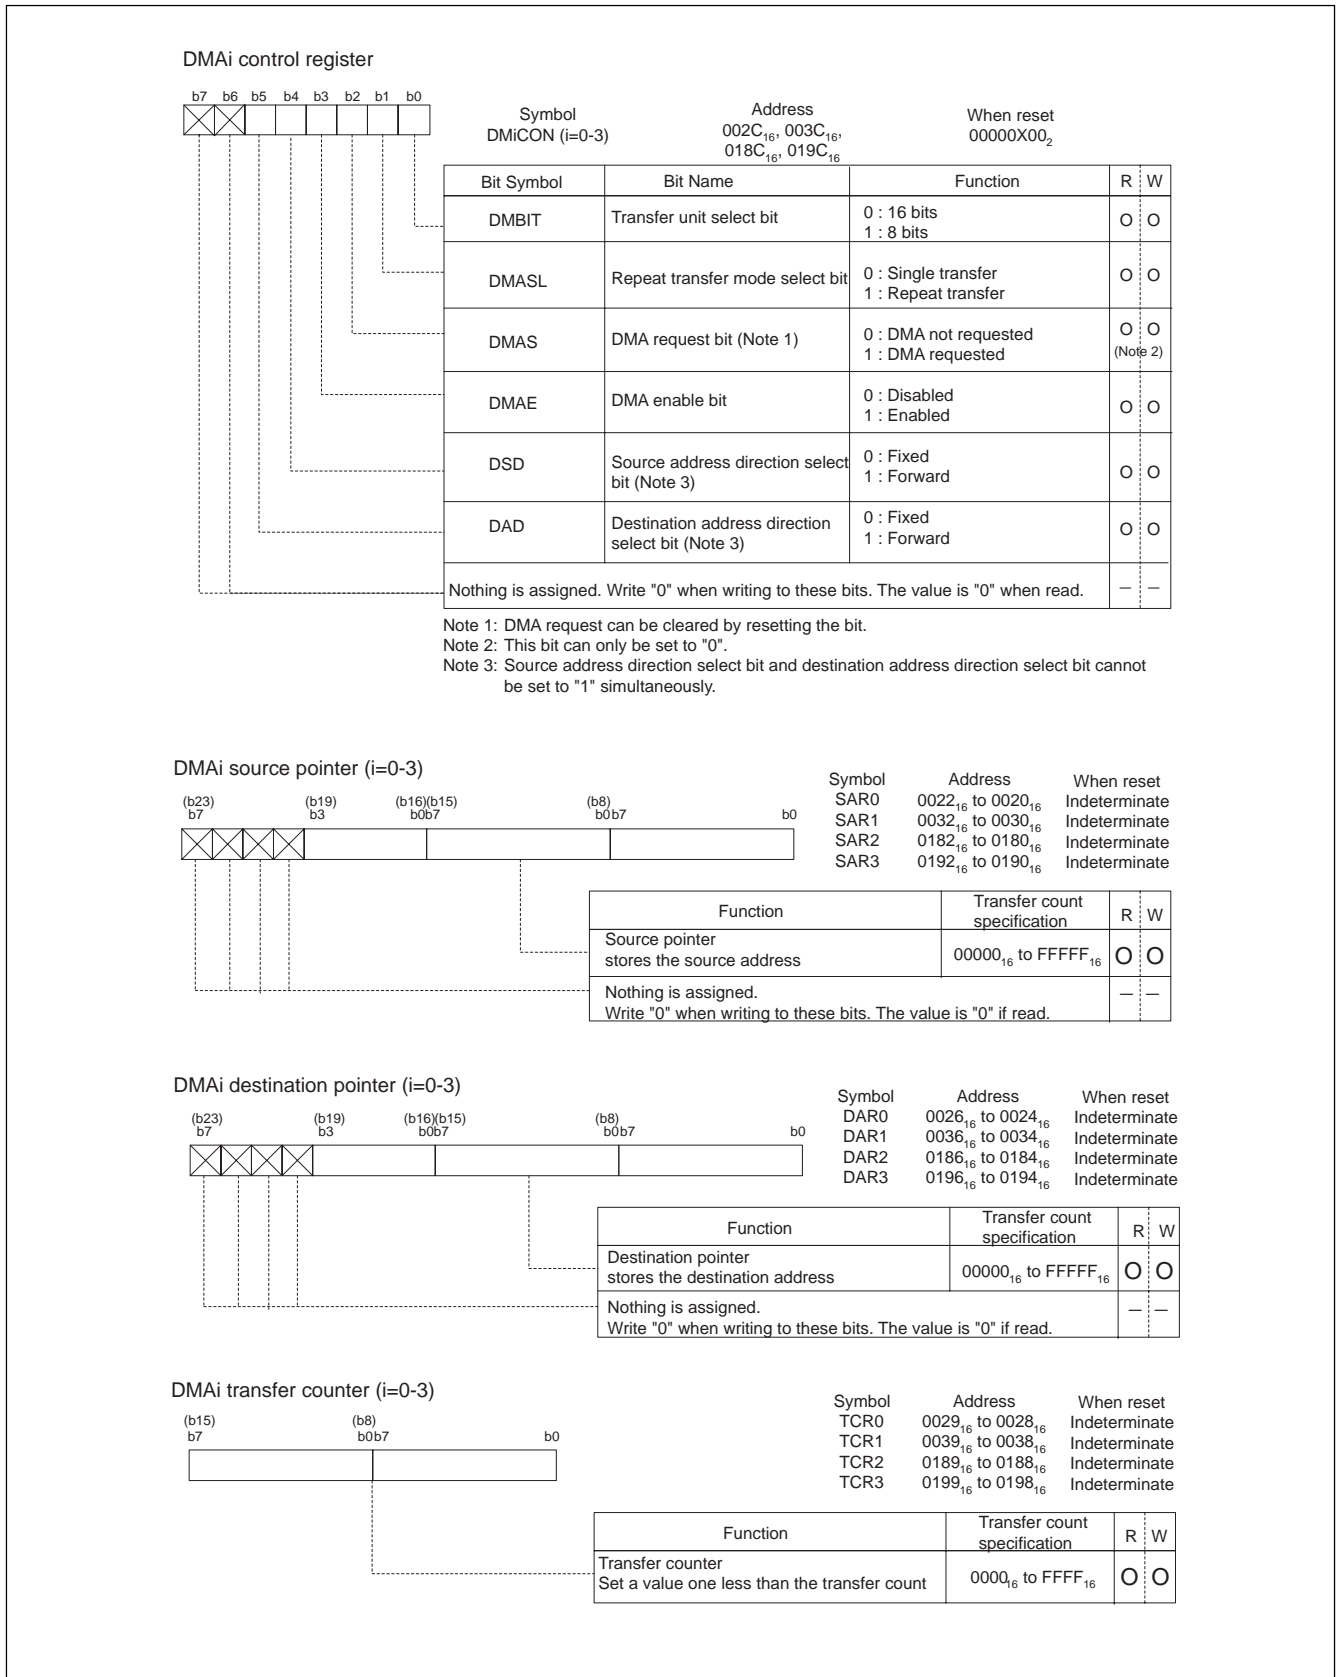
DMAi control register

b7 b6 b5 b4 b3 b2 b1 b0

Symbol
DMiCON (i=0-3)

Address
$002C_{16}$, $003C_{16}$, $018C_{16}$, $019C_{16}$

When reset
$00000X00_2$

| Bit Symbol | Bit Name | Function | R | W |
|---|---|---|---|---|
| DMBIT | Transfer unit select bit | 0 : 16 bits<br>1 : 8 bits | O | O |
| DMASL | Repeat transfer mode select bit | 0 : Single transfer<br>1 : Repeat transfer | O | O |
| DMAS | DMA request bit (Note 1) | 0 : DMA not requested<br>1 : DMA requested | O | O (Note 2) |
| DMAE | DMA enable bit | 0 : Disabled<br>1 : Enabled | O | O |
| DSD | Source address direction select bit (Note 3) | 0 : Fixed<br>1 : Forward | O | O |
| DAD | Destination address direction select bit (Note 3) | 0 : Fixed<br>1 : Forward | O | O |
| Nothing is assigned. Write "0" when writing to these bits. The value is "0" when read. | | | – | – |

Note 1: DMA request can be cleared by resetting the bit.
Note 2: This bit can only be set to "0".
Note 3: Source address direction select bit and destination address direction select bit cannot be set to "1" simultaneously.

DMAi source pointer (i=0-3)

(b23) b7 (b19) b3 (b16)(b15) b0b7 (b8) b0b7 b0

Symbol Address When reset
SAR0 $0022_{16}$ to $0020_{16}$ Indeterminate
SAR1 $0032_{16}$ to $0030_{16}$ Indeterminate
SAR2 $0182_{16}$ to $0180_{16}$ Indeterminate
SAR3 $0192_{16}$ to $0190_{16}$ Indeterminate

| Function | Transfer count specification | R | W |
|---|---|---|---|
| Source pointer stores the source address | $00000_{16}$ to $FFFFF_{16}$ | O | O |
| Nothing is assigned. Write "0" when writing to these bits. The value is "0" if read. | | – | – |

DMAi destination pointer (i=0-3)

(b23) b7 (b19) b3 (b16)(b15) b0b7 (b8) b0b7 b0

Symbol Address When reset
DAR0 $0026_{16}$ to $0024_{16}$ Indeterminate
DAR1 $0036_{16}$ to $0034_{16}$ Indeterminate
DAR2 $0186_{16}$ to $0184_{16}$ Indeterminate
DAR3 $0196_{16}$ to $0194_{16}$ Indeterminate

| Function | Transfer count specification | R | W |
|---|---|---|---|
| Destination pointer stores the destination address | $00000_{16}$ to $FFFFF_{16}$ | O | O |
| Nothing is assigned. Write "0" when writing to these bits. The value is "0" if read. | | – | – |

DMAi transfer counter (i=0-3)

(b15) b7 (b8) b0b7 b0

Symbol Address When reset
TCR0 $0029_{16}$ to $0028_{16}$ Indeterminate
TCR1 $0039_{16}$ to $0038_{16}$ Indeterminate
TCR2 $0189_{16}$ to $0188_{16}$ Indeterminate
TCR3 $0199_{16}$ to $0198_{16}$ Indeterminate

| Function | Transfer count specification | R | W |
|---|---|---|---|
| Transfer counter Set a value one less than the transfer count | $0000_{16}$ to $FFFF_{16}$ | O | O |